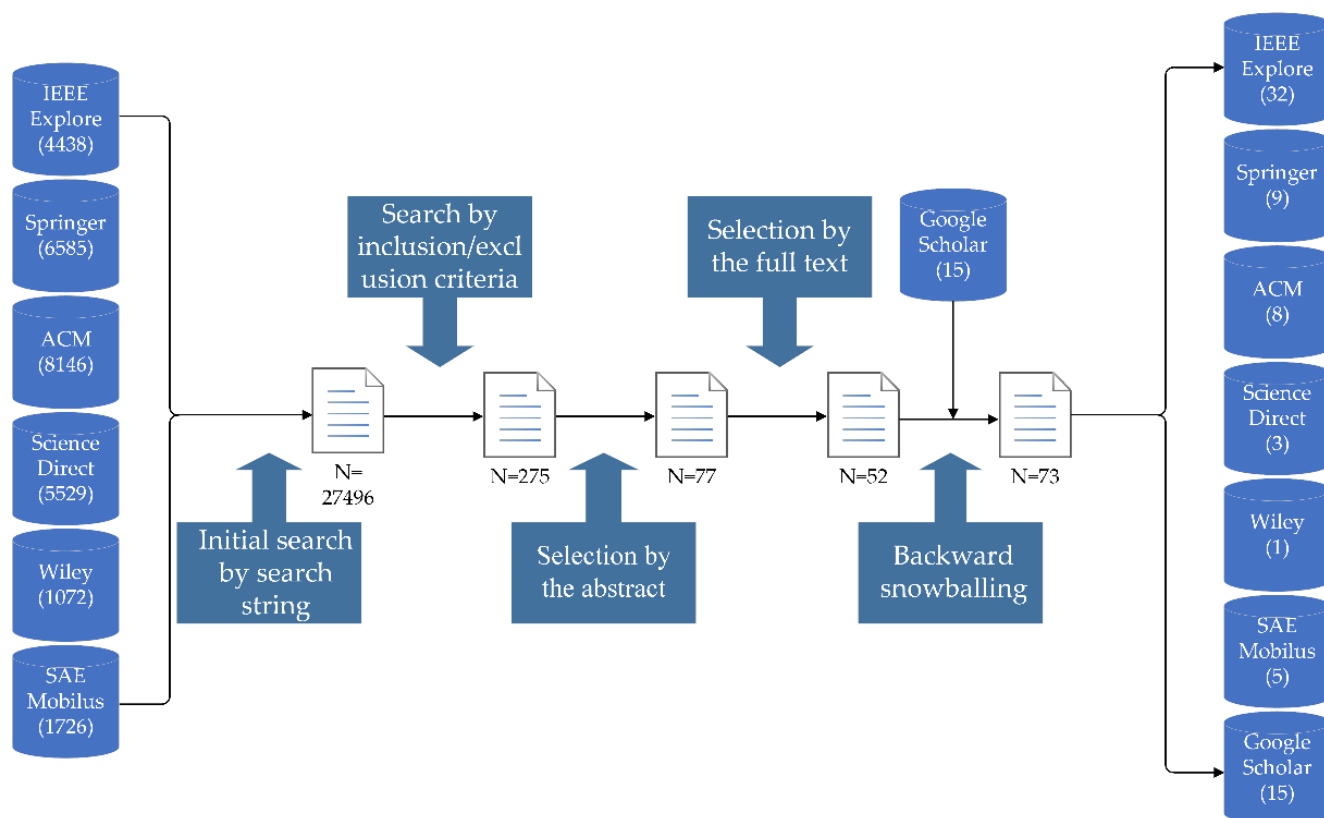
IEEE Explore (4438)

Springer (6585)

ACM (8146)

Science Direct (5529)

Wiley (1072)

SAE Mobilus (1726)

Initial search by search string

N= 27496

Search by inclusion/excl usion criteria

N=275

Selection by the abstract

N=77

Selection by the full text

N=52

Google Scholar (15)

Backward snowballing

N=73

IEEE Explore (32)

Springer (9)

ACM (8)

Science Direct (3)

Wiley (1)

SAE Mobilus (5)

Google Scholar (15)